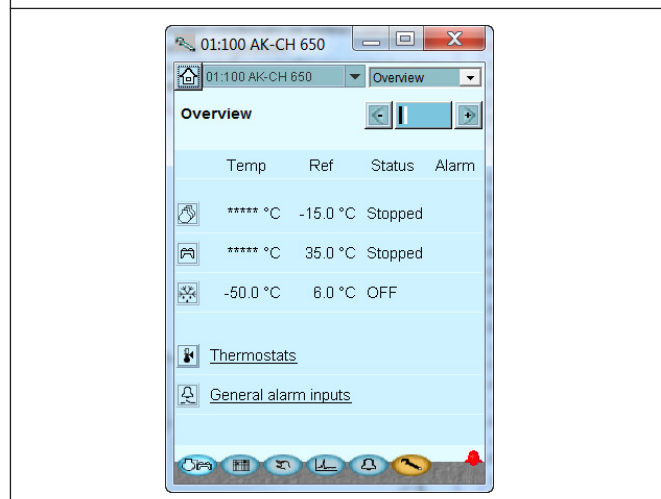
01:100 AK-CH 650

01:100 AK-CH 650 | Overview

Overview

| | Temp | Ref | Status | Alarm |
|---|---|---|---|---|
| | ***** °C | -15.0 °C | Stopped | |
| | ***** °C | 35.0 °C | Stopped | |
| | -50.0 °C | 6.0 °C | OFF | |

Thermostats

General alarm inputs